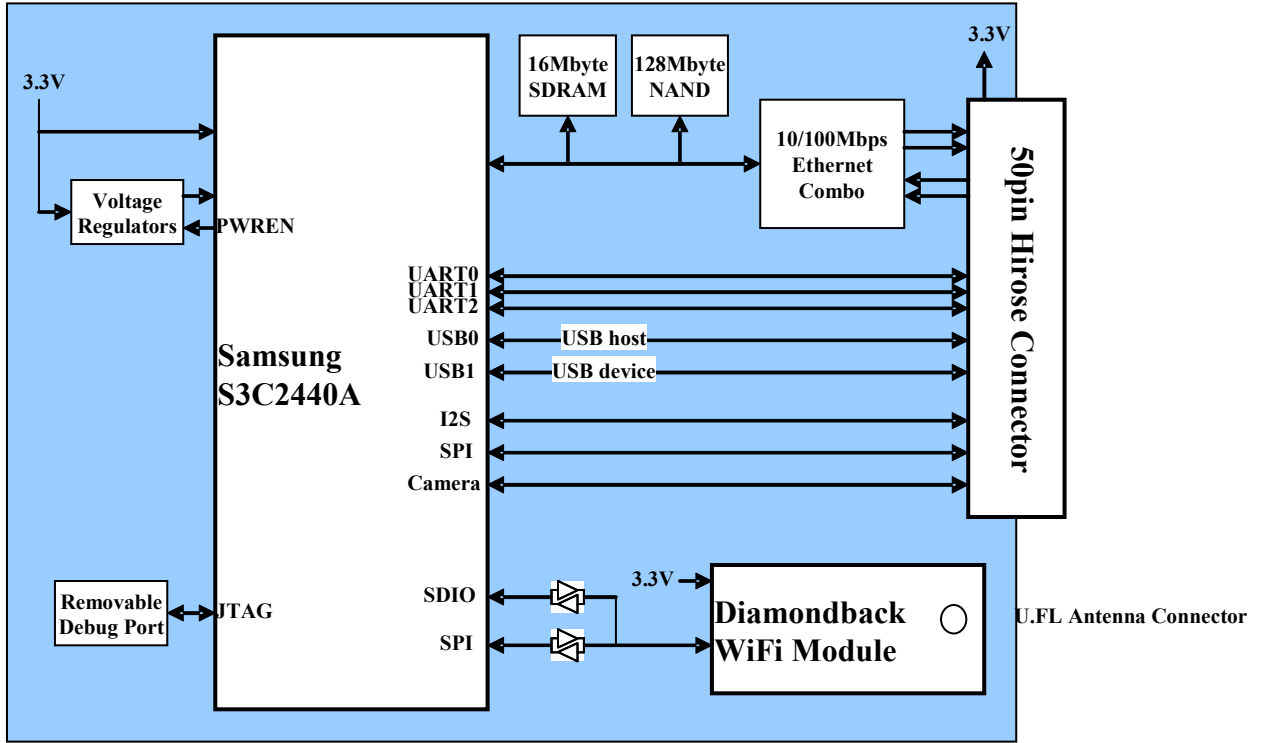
3.3V

Voltage Regulators

PWREN

Samsung S3C2440A

16Mbyte SDRAM

128Mbyte NAND

10/100Mbps Ethernet Combo

3.3V

50pin Hirose Connector

UART0
UART1
UART2
USB0
USB host
USB1
USB device
I2S
SPI
Camera

Removable Debug Port

JTAG

SDIO

SPI

3.3V

Diamondback WiFi Module

U.FL Antenna Connector